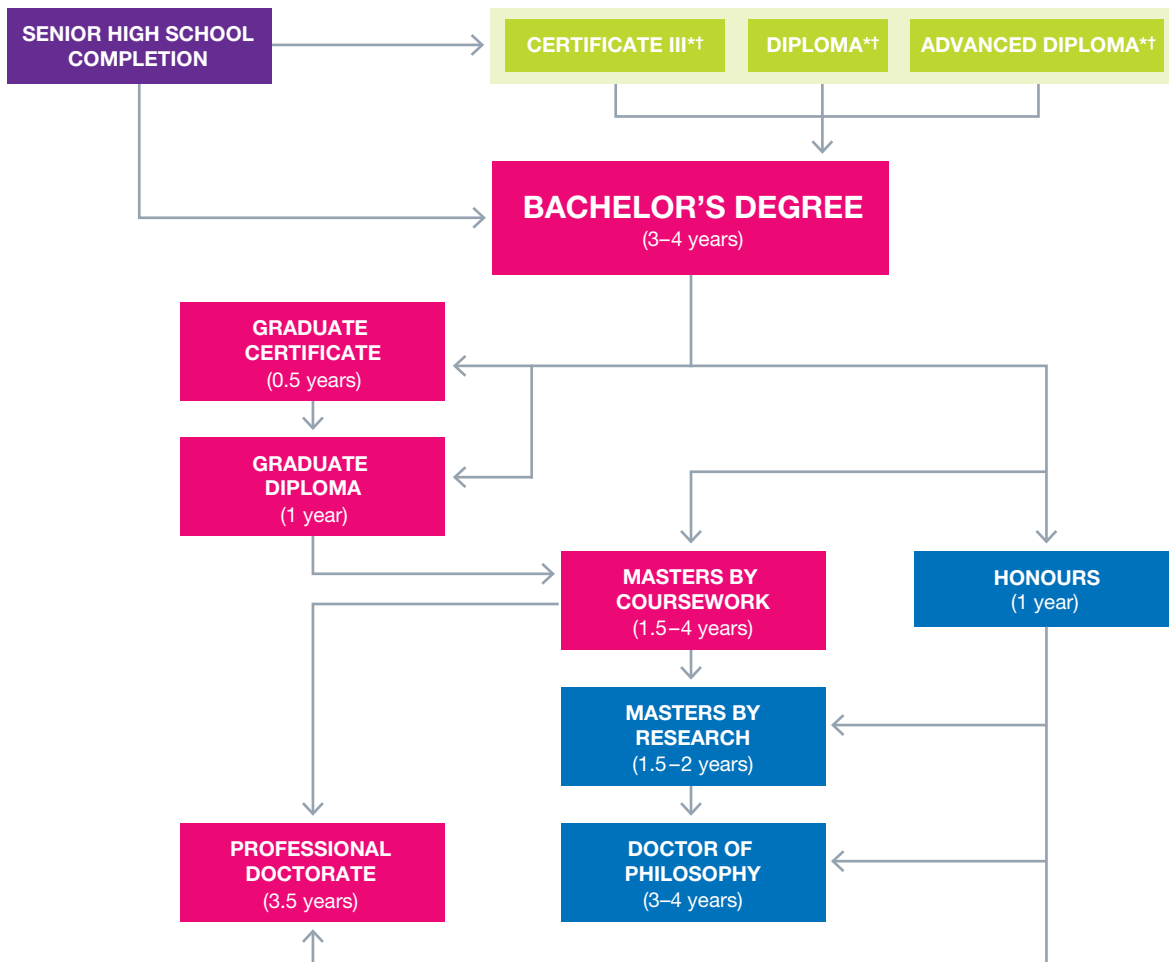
SENIOR HIGH SCHOOL COMPLETION

CERTIFICATE III*†

DIPLOMA*†

ADVANCED DIPLOMA*†

BACHELOR'S DEGREE
(3–4 years)

GRADUATE CERTIFICATE
(0.5 years)

GRADUATE DIPLOMA
(1 year)

MASTERS BY COURSEWORK
(1.5–4 years)

HONOURS
(1 year)

MASTERS BY RESEARCH
(1.5–2 years)

PROFESSIONAL DOCTORATE
(3.5 years)

DOCTOR OF PHILOSOPHY
(3–4 years)